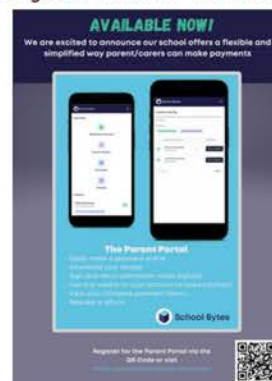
AVAILABLE NOW!

We are excited to announce our school offers a flexible and simplified way parent/carers can make payments

The Parent Portal

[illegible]

School Bytes

Register for the Parent Portal via the QR Code or visit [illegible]